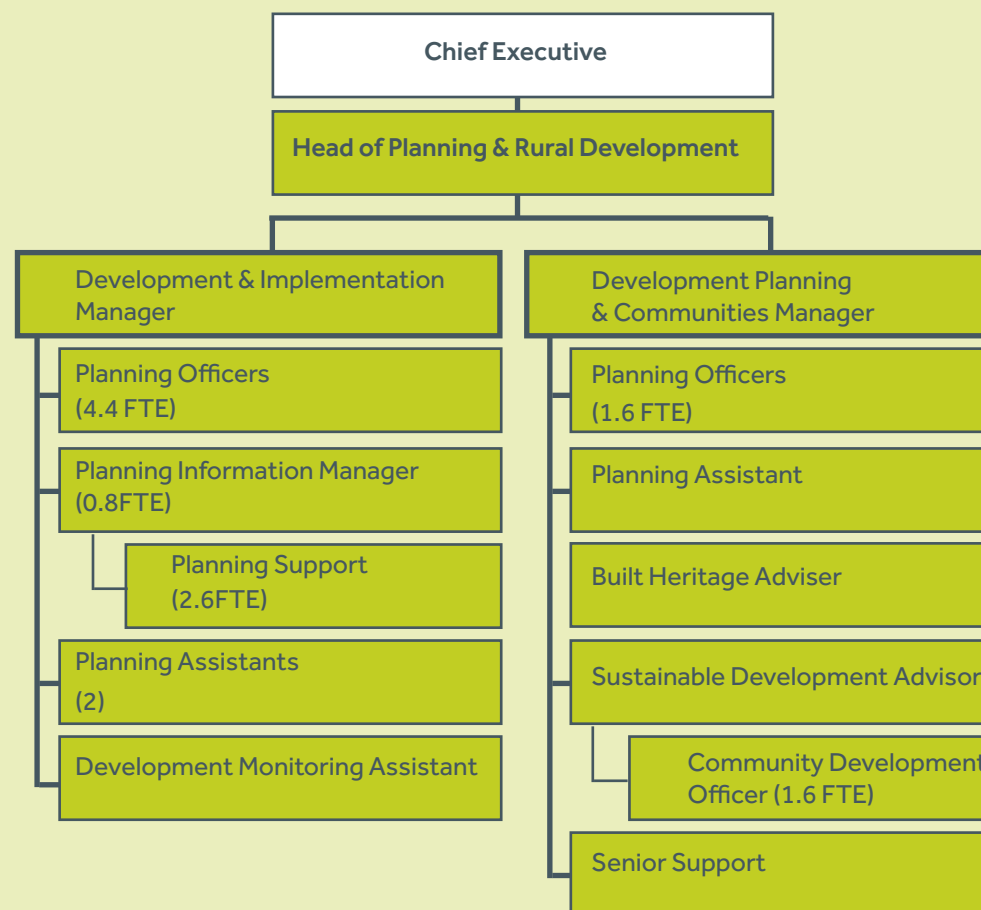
Chief Executive

Head of Planning & Rural Development

Development & Implementation Manager

Planning Officers (4.4 FTE)

Planning Information Manager (0.8FTE)

Planning Support (2.6FTE)

Planning Assistants (2)

Development Monitoring Assistant

Development Planning & Communities Manager

Planning Officers (1.6 FTE)

Planning Assistant

Built Heritage Adviser

Sustainable Development Advisor

Community Development Officer (1.6 FTE)

Senior Support